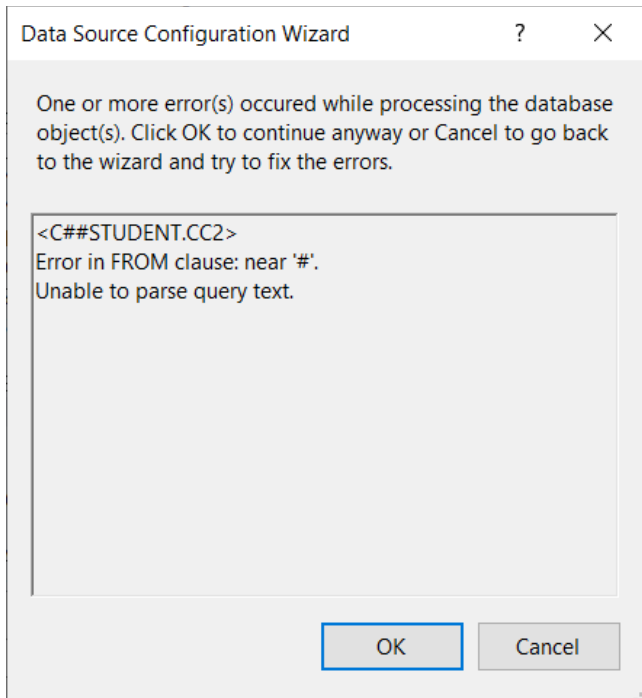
Data Source Configuration Wizard ? ×

One or more error(s) occured while processing the database object(s). Click OK to continue anyway or Cancel to go back to the wizard and try to fix the errors.

<C##STUDENT.CC2>
Error in FROM clause: near '#'.
Unable to parse query text.

OK Cancel